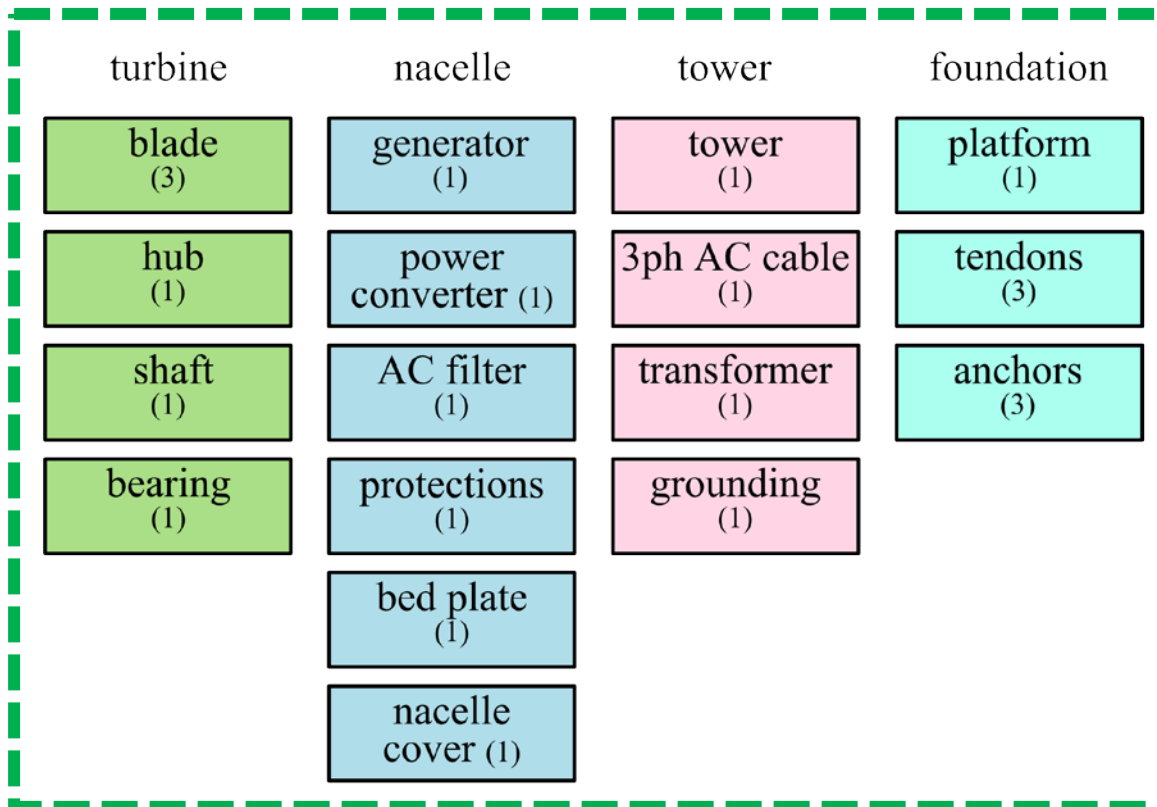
turbine

blade
(3)

hub
(1)

shaft
(1)

bearing
(1)

nacelle

generator
(1)

power converter (1)

AC filter
(1)

protections
(1)

bed plate
(1)

nacelle cover (1)

tower

tower
(1)

3ph AC cable
(1)

transformer
(1)

grounding
(1)

foundation

platform
(1)

tendons
(3)

anchors
(3)